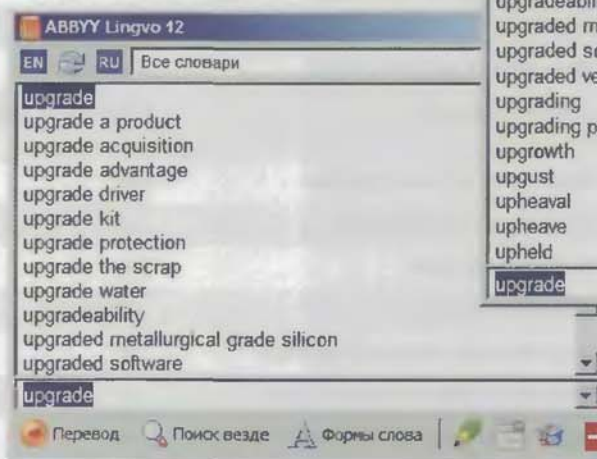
ABBYY Lingvo 12
EN RU Все словари
upgrade
upgrade a product
upgrade acquisition
upgrade advantage
upgrade driver
upgrade kit
upgrade protection
upgrade the scrap
upgrade water
upgradeability
upgraded metallurgical grade silicon
upgraded software
upgrade
Перевод Поиск везде Формы слова

upgradeabi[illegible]
upgraded m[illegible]
upgraded s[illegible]
upgraded ve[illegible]
upgrading
upgrading p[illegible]
upgrowth
upgust
upheaval
upheave
upheld
upgrade